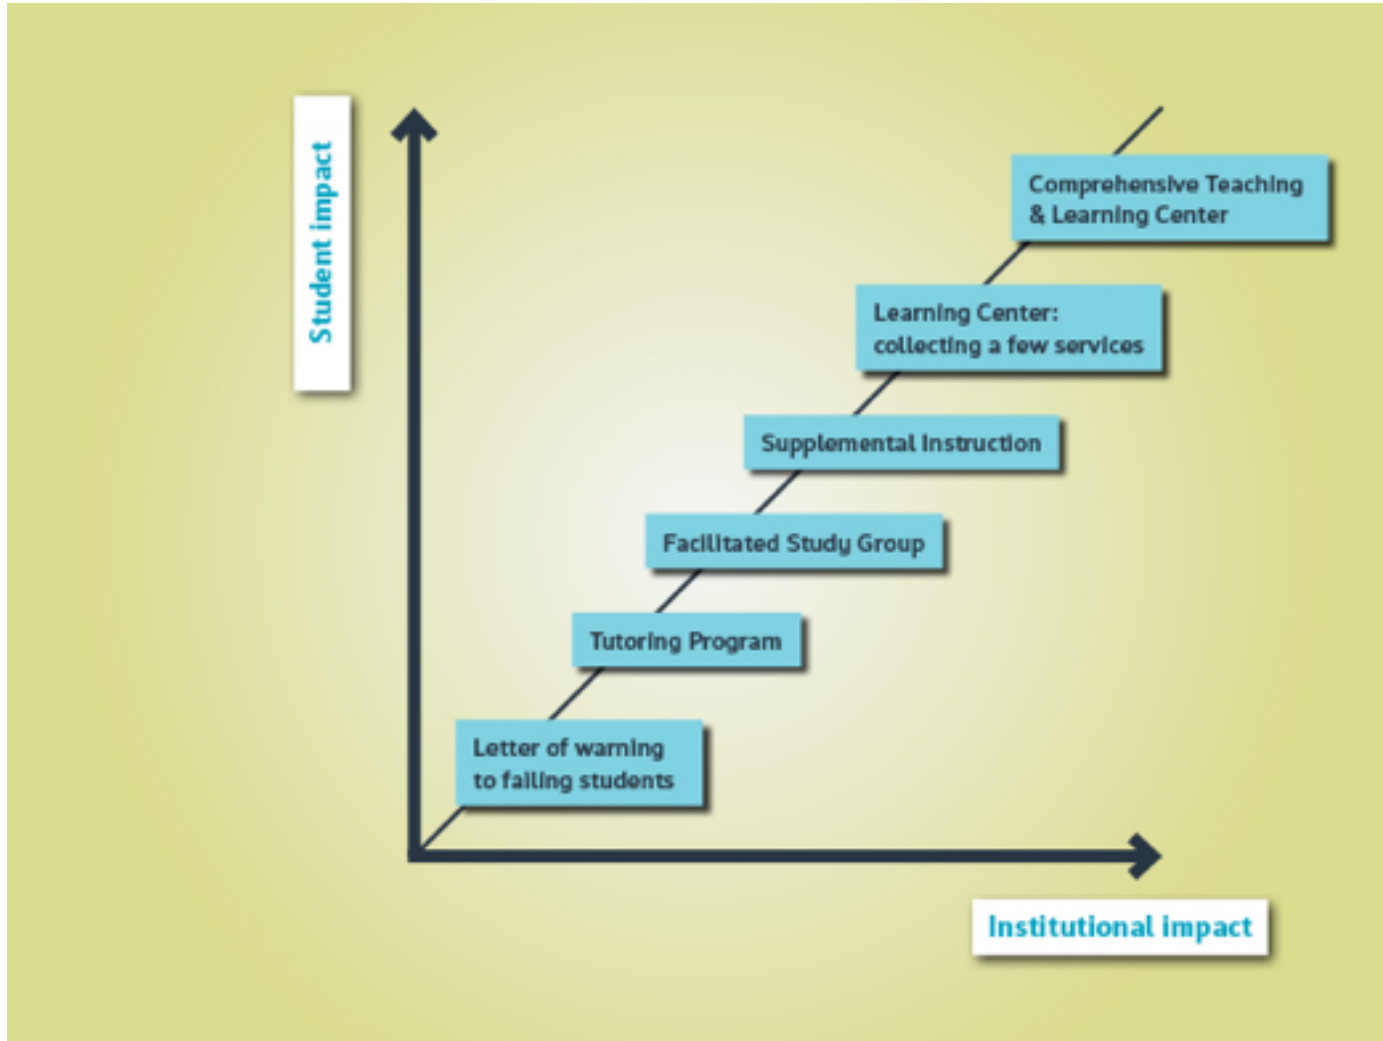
Student impact

Comprehensive Teaching & Learning Center

Learning Center: collecting a few services

Supplemental Instruction

Facilitated Study Group

Tutoring Program

Letter of warning to failing students

Institutional impact